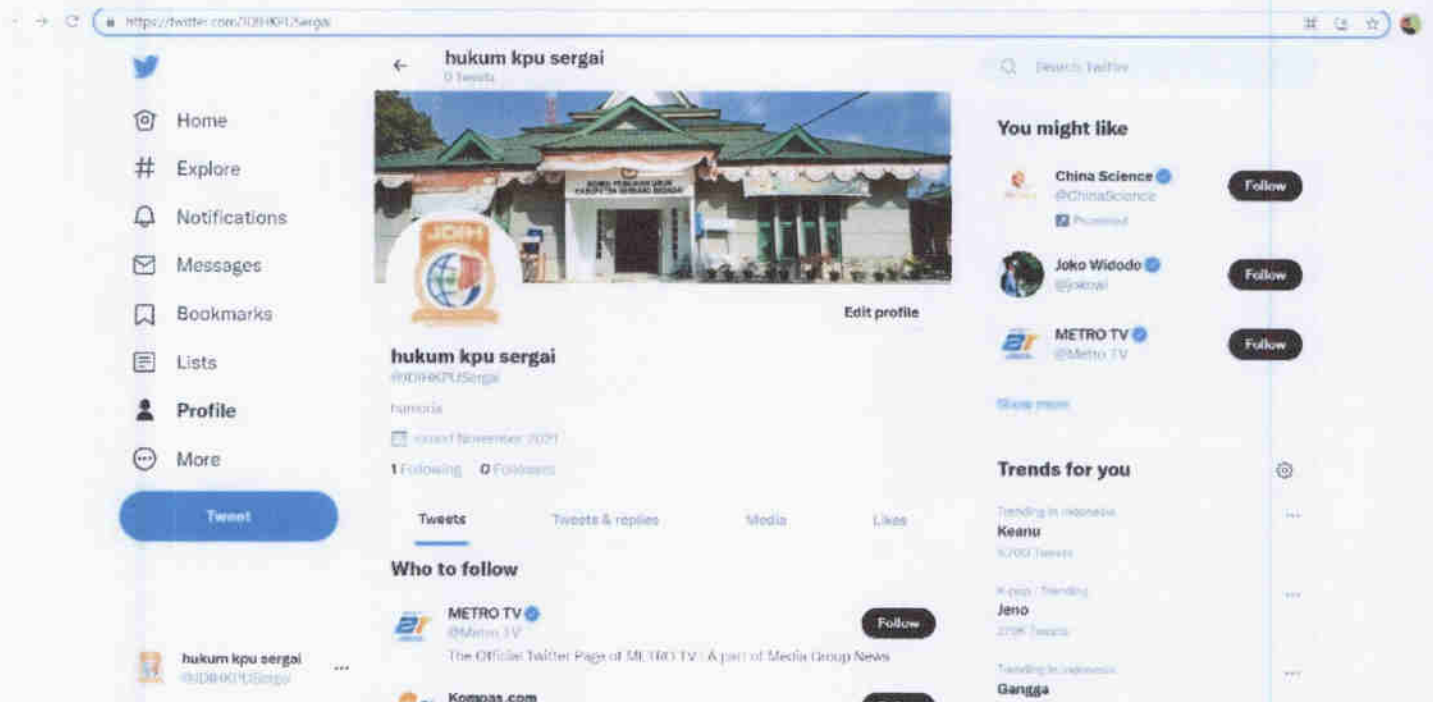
https://twitter.com/JDIHKPUSergai

hukum kpu sergai
0 Tweets

Home
Explore
Notifications
Messages
Bookmarks
Lists
Profile
More
Tweet

hukum kpu sergai
@JDIHKPUSergai

JDIH

KOMISI PEMILIHAN UMUM KABUPATEN SERDANG BEDAGAI

Edit profile

hukum kpu sergai
@JDIHKPUSergai
humoria
Joined November 2021
1 Following 0 Followers

Tweets Tweets & replies Media Likes

Who to follow

METRO TV
@Metro_TV
The Official Twitter Page of METRO TV : A part of Media Group News
Follow

Kompas.com

Search Twitter

You might like

China Science
@ChinaScience
Promoted
Follow

Joko Widodo
@jokowi
Follow

METRO TV
@Metro_TV
Follow

Show more

Trends for you

Trending in Indonesia
Keanu
9,700 Tweets

K-pop · Trending
Jeno
270K Tweets

Trending in Indonesia
Gangga